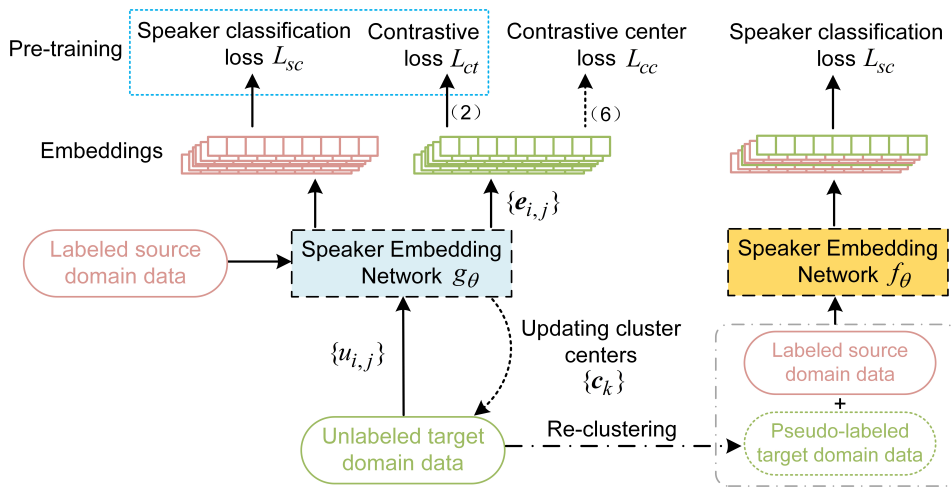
Pre-training

Speaker classification loss $L_{sc}$

Contrastive loss $L_{ct}$

(2)

Contrastive center loss $L_{cc}$

(6)

Speaker classification loss $L_{sc}$

Embeddings

$\{\boldsymbol{e}_{i,j}\}$

Labeled source domain data

Speaker Embedding Network $g_{\theta}$

Speaker Embedding Network $f_{\theta}$

$\{u_{i,j}\}$

Updating cluster centers $\{\boldsymbol{c}_k\}$

Labeled source domain data

+

Unlabeled target domain data

Re-clustering

Pseudo-labeled target domain data